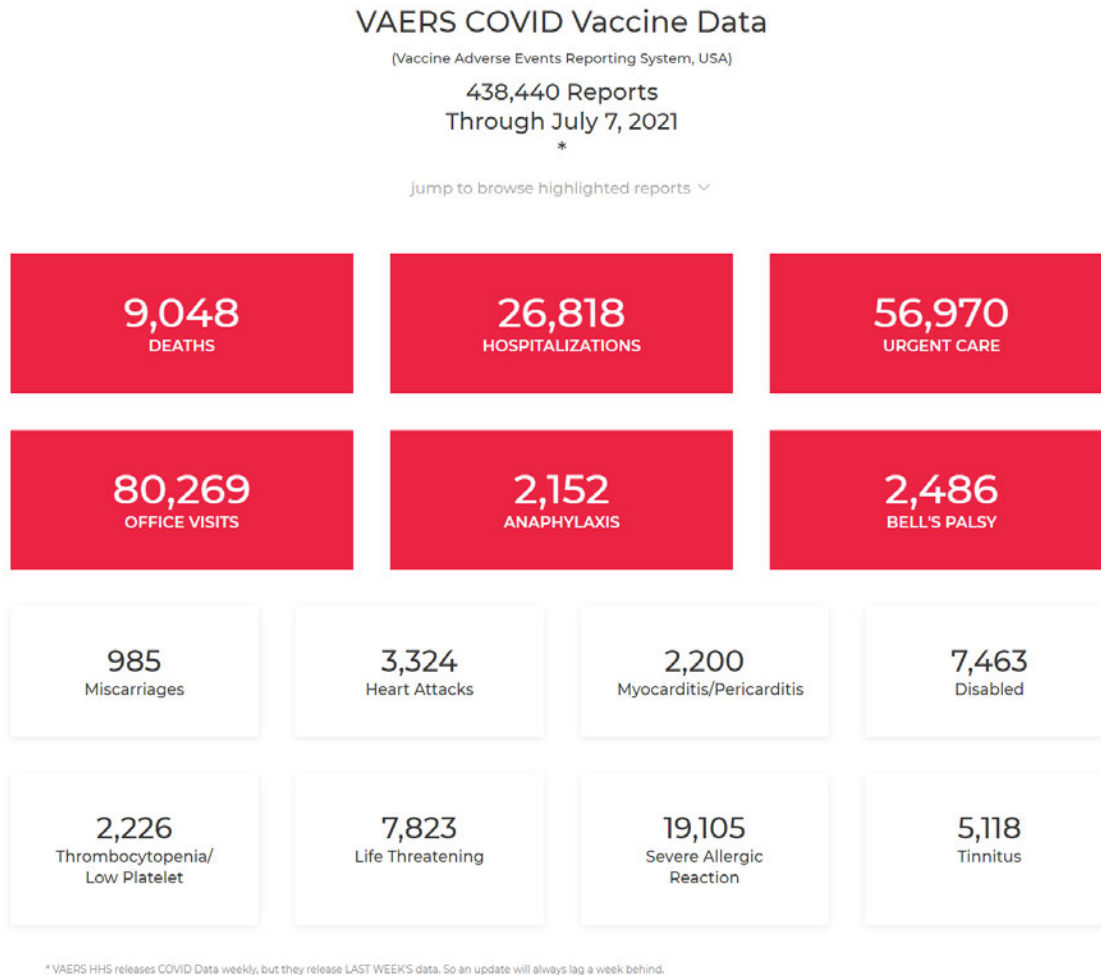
VAERS COVID Vaccine Data

(Vaccine Adverse Events Reporting System, USA)

438,440 Reports
Through July 7, 2021
*

jump to browse highlighted reports

9,048
DEATHS

26,818
HOSPITALIZATIONS

56,970
URGENT CARE

80,269
OFFICE VISITS

2,152
ANAPHYLAXIS

2,486
BELL'S PALSY

985
Miscarriages

3,324
Heart Attacks

2,200
Myocarditis/Pericarditis

7,463
Disabled

2,226
Thrombocytopenia/ Low Platelet

7,823
Life Threatening

19,105
Severe Allergic Reaction

5,118
Tinnitus

* VAERS HHS releases COVID Data weekly, but they release LAST WEEK'S data. So an update will always lag a week behind.